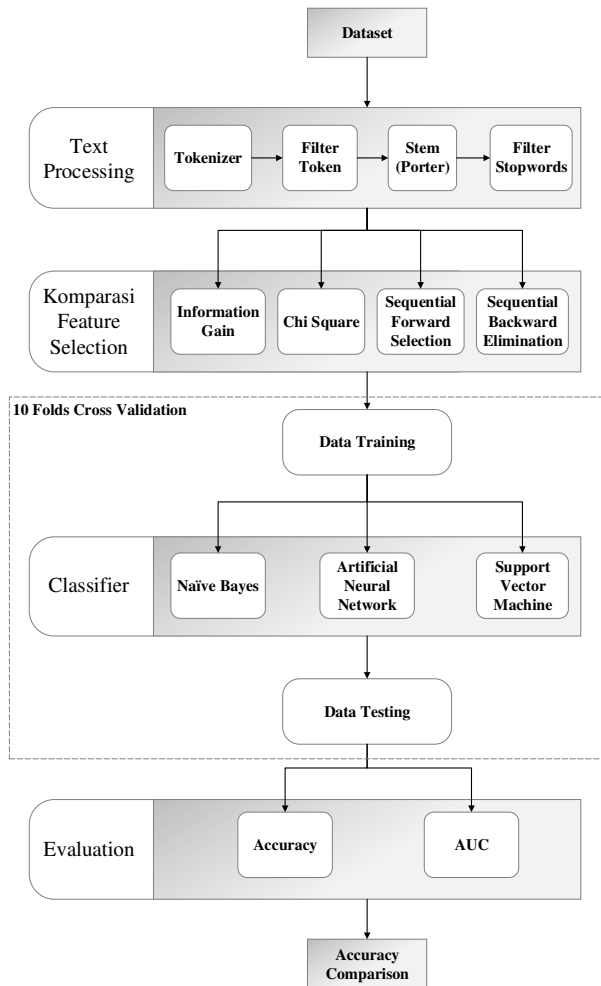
Dataset

Text Processing

Tokenizer

Filter Token

Stem (Porter)

Filter Stopwords

Komparasi Feature Selection

Information Gain

Chi Square

Sequential Forward Selection

Sequential Backward Elimination

10 Folds Cross Validation

Data Training

Classifier

Naïve Bayes

Artificial Neural Network

Support Vector Machine

Data Testing

Evaluation

Accuracy

AUC

Accuracy Comparison